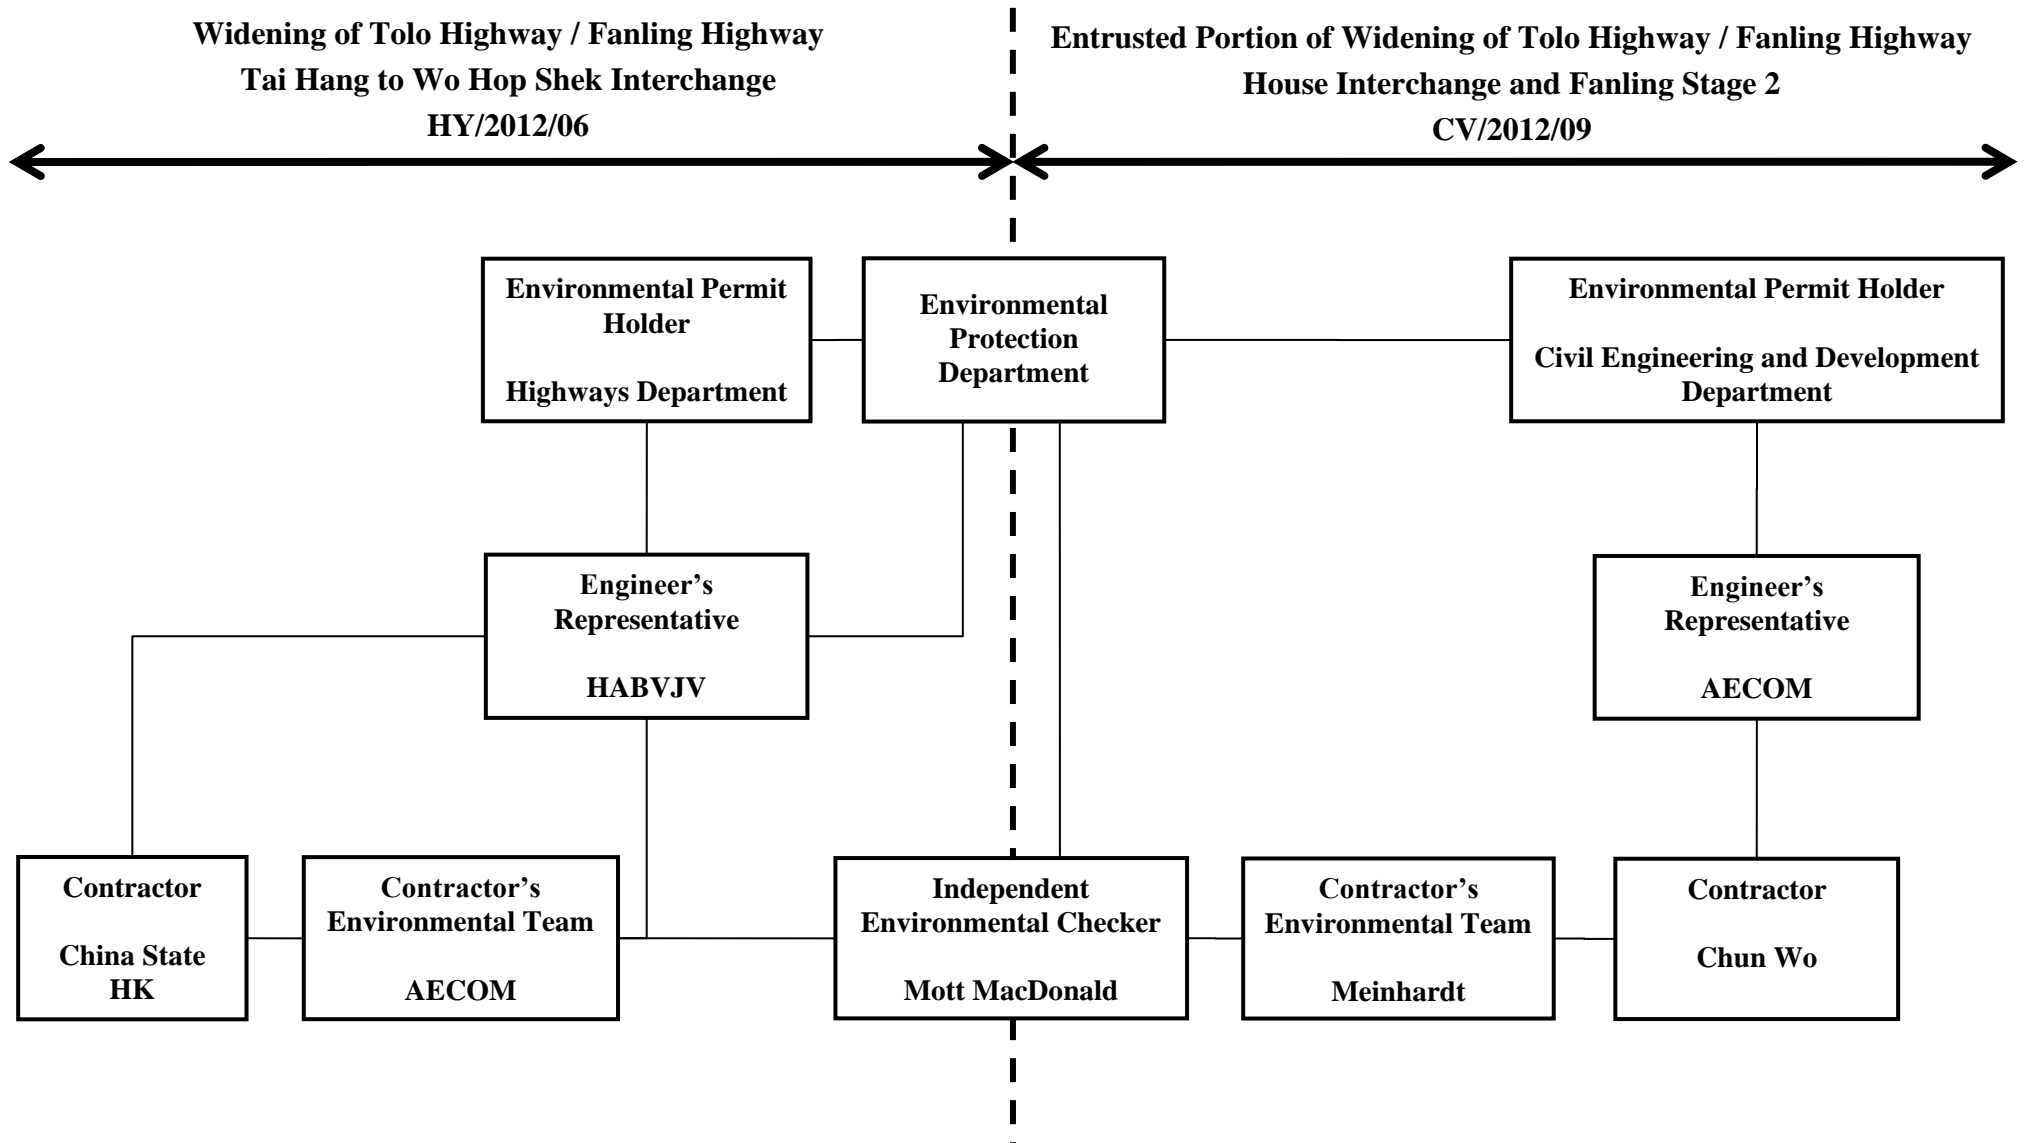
Widening of Tolo Highway / Fanling Highway
Tai Hang to Wo Hop Shek Interchange
HY/2012/06

Entrusted Portion of Widening of Tolo Highway / Fanling Highway
House Interchange and Fanling Stage 2
CV/2012/09

Environmental Permit Holder

Highways Department

Environmental Protection Department

Environmental Permit Holder

Civil Engineering and Development Department

Engineer's Representative

HABVJV

Engineer's Representative

AECOM

Contractor

China State HK

Contractor's Environmental Team

AECOM

Independent Environmental Checker

Mott MacDonald

Contractor's Environmental Team

Meinhardt

Contractor

Chun Wo